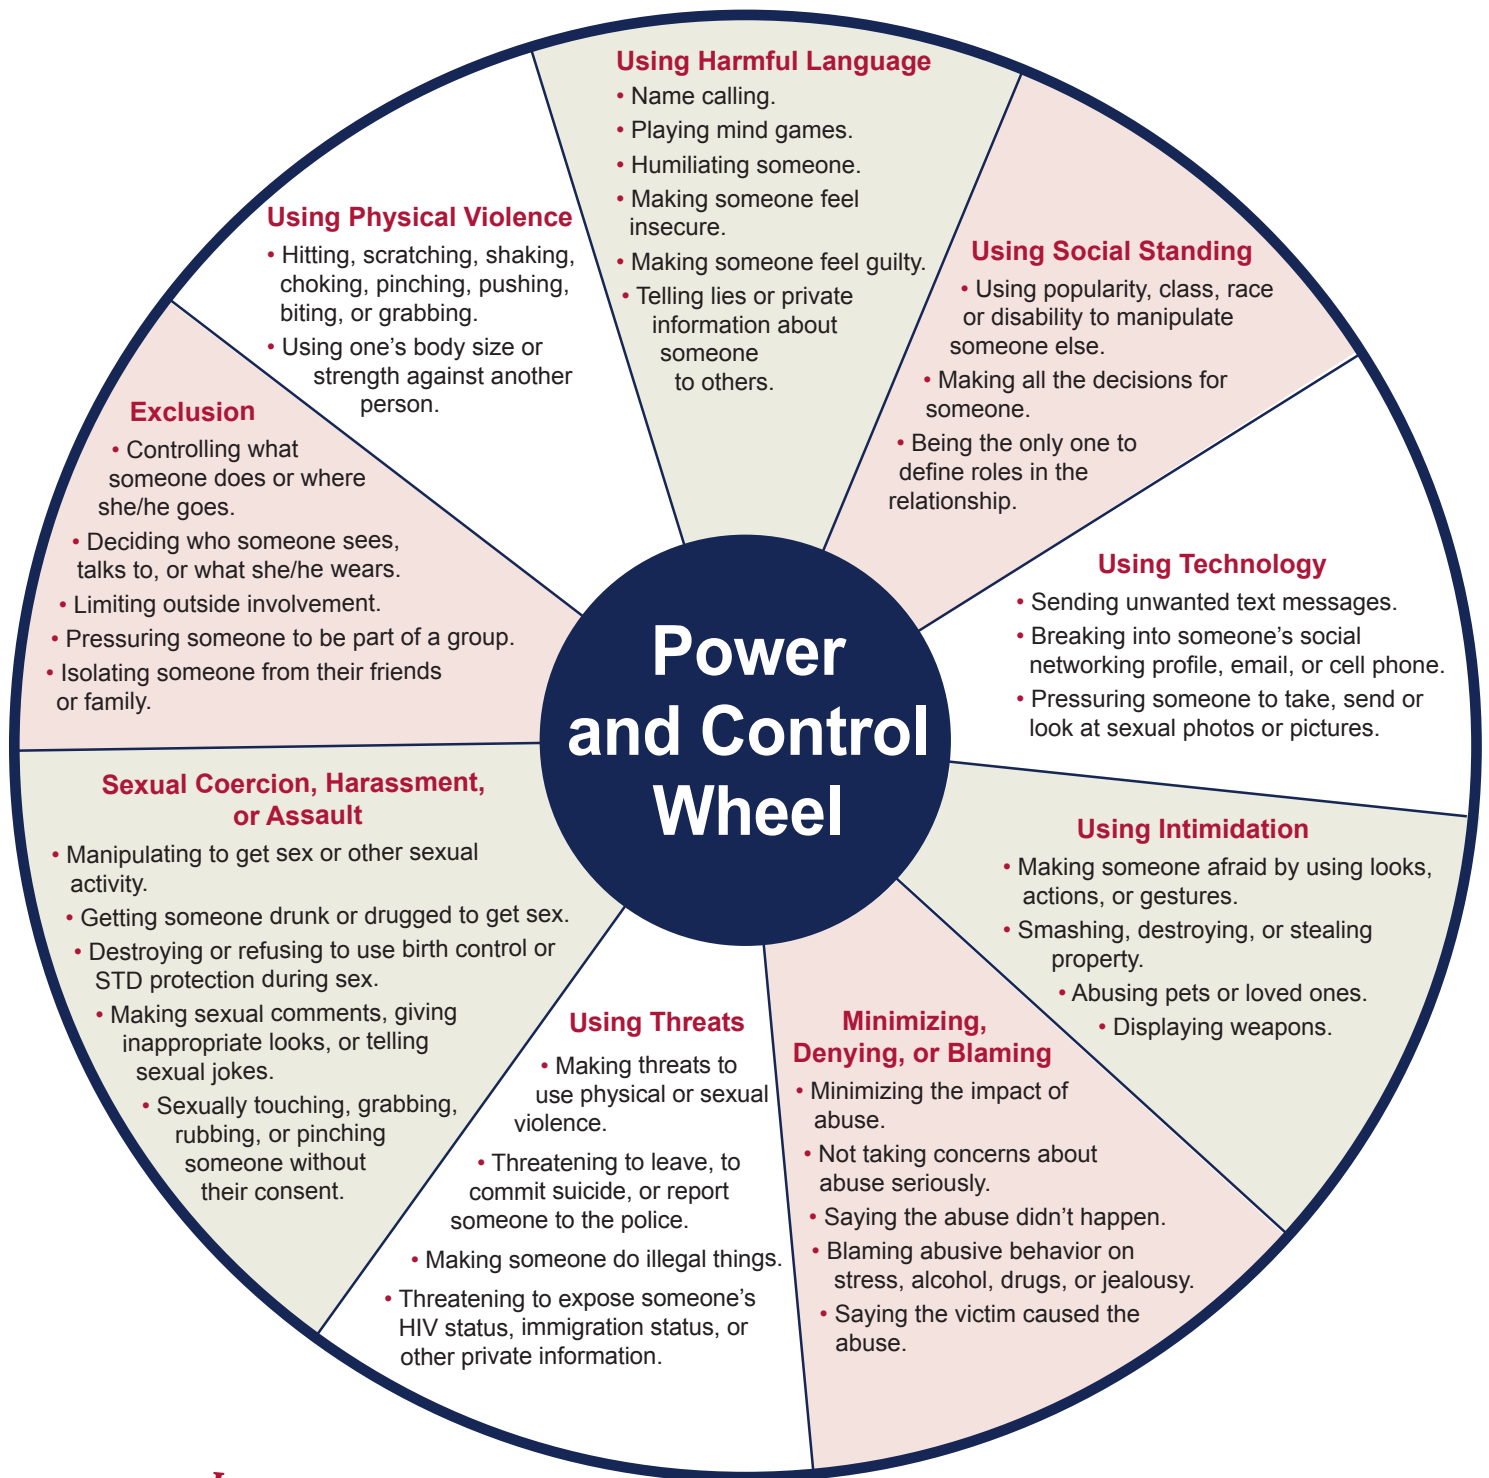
Using Harmful Language
• Name calling.
• Playing mind games.
• Humiliating someone.
• Making someone feel insecure.
• Making someone feel guilty.
• Telling lies or private information about someone to others.

Using Social Standing
• Using popularity, class, race or disability to manipulate someone else.
• Making all the decisions for someone.
• Being the only one to define roles in the relationship.

Using Technology
• Sending unwanted text messages.
• Breaking into someone's social networking profile, email, or cell phone.
• Pressuring someone to take, send or look at sexual photos or pictures.

Using Intimidation
• Making someone afraid by using looks, actions, or gestures.
• Smashing, destroying, or stealing property.
• Abusing pets or loved ones.
• Displaying weapons.

Minimizing, Denying, or Blaming
• Minimizing the impact of abuse.
• Not taking concerns about abuse seriously.
• Saying the abuse didn't happen.
• Blaming abusive behavior on stress, alcohol, drugs, or jealousy.
• Saying the victim caused the abuse.

Using Threats
• Making threats to use physical or sexual violence.
• Threatening to leave, to commit suicide, or report someone to the police.
• Making someone do illegal things.
• Threatening to expose someone's HIV status, immigration status, or other private information.

Sexual Coercion, Harassment, or Assault
• Manipulating to get sex or other sexual activity.
• Getting someone drunk or drugged to get sex.
• Destroying or refusing to use birth control or STD protection during sex.
• Making sexual comments, giving inappropriate looks, or telling sexual jokes.
• Sexually touching, grabbing, rubbing, or pinching someone without their consent.

Exclusion
• Controlling what someone does or where she/he goes.
• Deciding who someone sees, talks to, or what she/he wears.
• Limiting outside involvement.
• Pressuring someone to be part of a group.
• Isolating someone from their friends or family.

Using Physical Violence
• Hitting, scratching, shaking, choking, pinching, pushing, biting, or grabbing.
• Using one's body size or strength against another person.

Power and Control Wheel